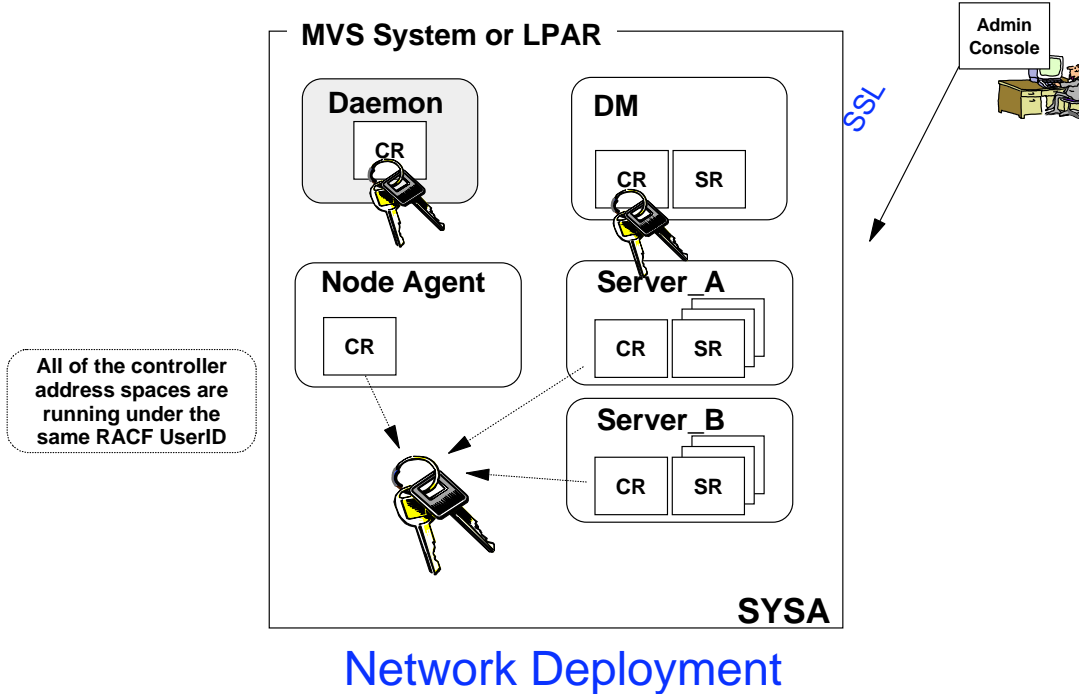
MVS System or LPAR

Admin Console

SSL

Daemon

CR

DM

CR

SR

Node Agent

CR

Server_A

CR

SR

All of the controller address spaces are running under the same RACF UserID

Server_B

CR

SR

SYSA

Network Deployment